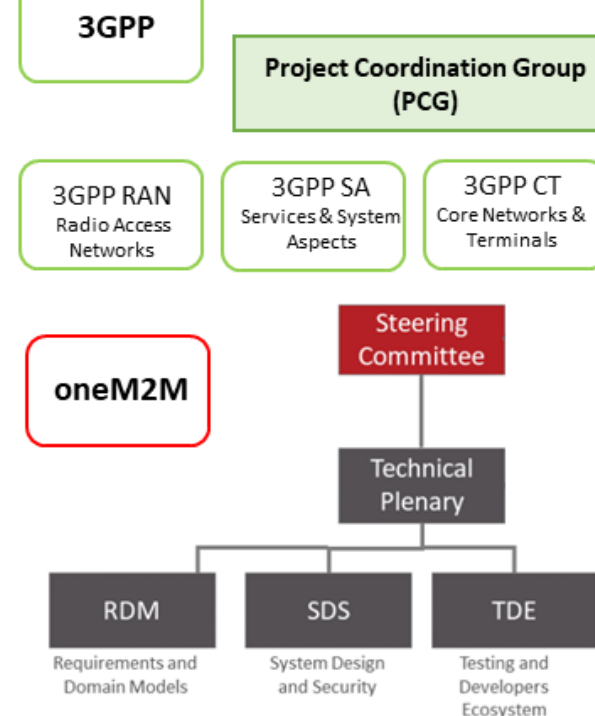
3GPP

Project Coordination Group (PCG)

3GPP RAN
Radio Access Networks

3GPP SA
Services & System Aspects

3GPP CT
Core Networks & Terminals

oneM2M

Steering Committee

Technical Plenary

RDM
Requirements and Domain Models

SDS
System Design and Security

TDE
Testing and Developers Ecosystem